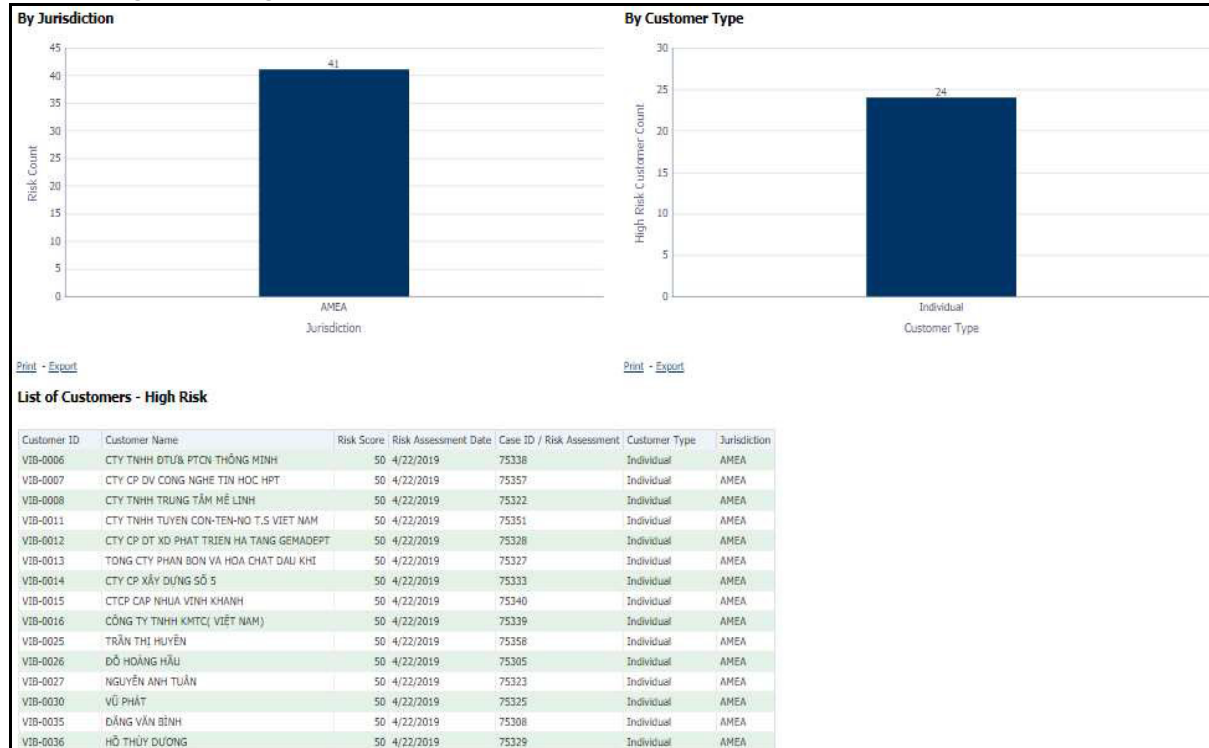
By Jurisdiction

45
40
35
30
25
20
15
10
5
0

Risk Count

41

AMEA
Jurisdiction

Print - Export

By Customer Type

30
25
20
15
10
5
0

High Risk Customer Count

24

Individual
Customer Type

Print - Export

List of Customers - High Risk

| Customer ID | Customer Name | Risk Score | Risk Assessment Date | Case ID / Risk Assessment | Customer Type | Jurisdiction |
|---|---|---|---|---|---|---|
| VIB-0006 | CTY TNHH ĐTU& PTCN THÔNG MINH | 50 | 4/22/2019 | 75338 | Individual | AMEA |
| VIB-0007 | CTY CP DV CONG NGHE TIN HOC HPT | 50 | 4/22/2019 | 75357 | Individual | AMEA |
| VIB-0008 | CTY TNHH TRUNG TÂM MÊ LINH | 50 | 4/22/2019 | 75322 | Individual | AMEA |
| VIB-0011 | CTY TNHH TUYEN CON-TEN-NO T.S VIET NAM | 50 | 4/22/2019 | 75351 | Individual | AMEA |
| VIB-0012 | CTY CP DT XD PHAT TRIEN HA TANG GEMADEPT | 50 | 4/22/2019 | 75328 | Individual | AMEA |
| VIB-0013 | TONG CTY PHAN BON VA HOA CHAT DAU KHI | 50 | 4/22/2019 | 75327 | Individual | AMEA |
| VIB-0014 | CTY CP XÂY DỰNG SỐ 5 | 50 | 4/22/2019 | 75333 | Individual | AMEA |
| VIB-0015 | CTCP CAP NHUA VINH KHANH | 50 | 4/22/2019 | 75340 | Individual | AMEA |
| VIB-0016 | CÔNG TY TNHH KMTC( VIỆT NAM) | 50 | 4/22/2019 | 75339 | Individual | AMEA |
| VIB-0025 | TRẦN THỊ HUYỀN | 50 | 4/22/2019 | 75358 | Individual | AMEA |
| VIB-0026 | ĐỖ HOÀNG HẢI | 50 | 4/22/2019 | 75305 | Individual | AMEA |
| VIB-0027 | NGUYỄN ANH TUẤN | 50 | 4/22/2019 | 75323 | Individual | AMEA |
| VIB-0030 | VŨ PHÁT | 50 | 4/22/2019 | 75325 | Individual | AMEA |
| VIB-0035 | ĐẶNG VĂN BÌNH | 50 | 4/22/2019 | 75308 | Individual | AMEA |
| VIB-0036 | HỒ THÙY DƯƠNG | 50 | 4/22/2019 | 75329 | Individual | AMEA |